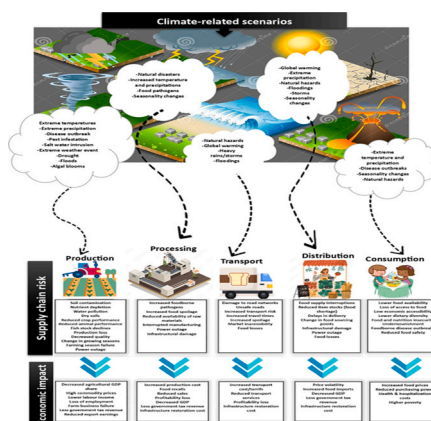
Climate-related scenarios

-Natural disasters
-Increased temperature and precipitations
-Food pathogens
-Seasonality changes

-Global warming
-Extreme precipitation
-Natural hazards
-Floodings
-Storms
-Seasonality changes

-Extreme temperatures
-Extreme precipitation
-Disease outbreaks
-Pest infestation
-Salt water intrusion
-Extreme weather event
-Drought
-Floods
-Algal blooms

-Natural hazards
-Global warming
-Heavy rains/storms
-Floodings

-Extreme temperature and precipitation
-Disease outbreaks
-Seasonality changes
-Natural hazards

Production
Processing
Transport
Distribution
Consumption

Supply chain risk

Soil contamination
Nutrient depletion
Water pollution
Dry soils
Reduced crop performance
Reduced animal performance
Fish stock declines
Increased pests
Decreased quality
Change in growing seasons
Farming season failure
Power outage

Increased foodborne pathogens
Increased food spoilage
Reduced availability of raw materials
Interrupted manufacturing
Power outage
Infrastructural damage

Damage to road networks
Unsafe roads
Increased transport risk
Delays in delivery
Increased spoilage
Market inaccessibility
Food losses

Food supply interruptions
Reduced item stocks (food shortage)
Delays in delivery
Change in food sourcing points
Infrastructural damage
Increased food spoilage
Food losses

Lower food availability
Loss of access to food
Low economic accessibility
Lower dietary diversity
Food and nutrition insecurity
Undernourishment
Foodborne disease outbreak
Reduced food safety

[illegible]onomic impact

Decreased agricultural GDP share
High commodity prices
Lower labour income
Lower farm income
Job losses
Less government tax revenue
Reduced export earnings

Increased production cost
Food recalls
Reduced sales
Profitability loss
Decreased GDP
Less government tax revenue
Infrastructure restoration cost

Increased transport cost/tariffs
Reduced transport services
Profitability loss
Infrastructure restoration cost

Price volatility
Increased food imports
Decreased GDP
Less government tax revenue
Infrastructure restoration cost

Increased food prices
Reduced purchasing pow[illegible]
Health & hospitalisation cost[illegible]
Higher poverty